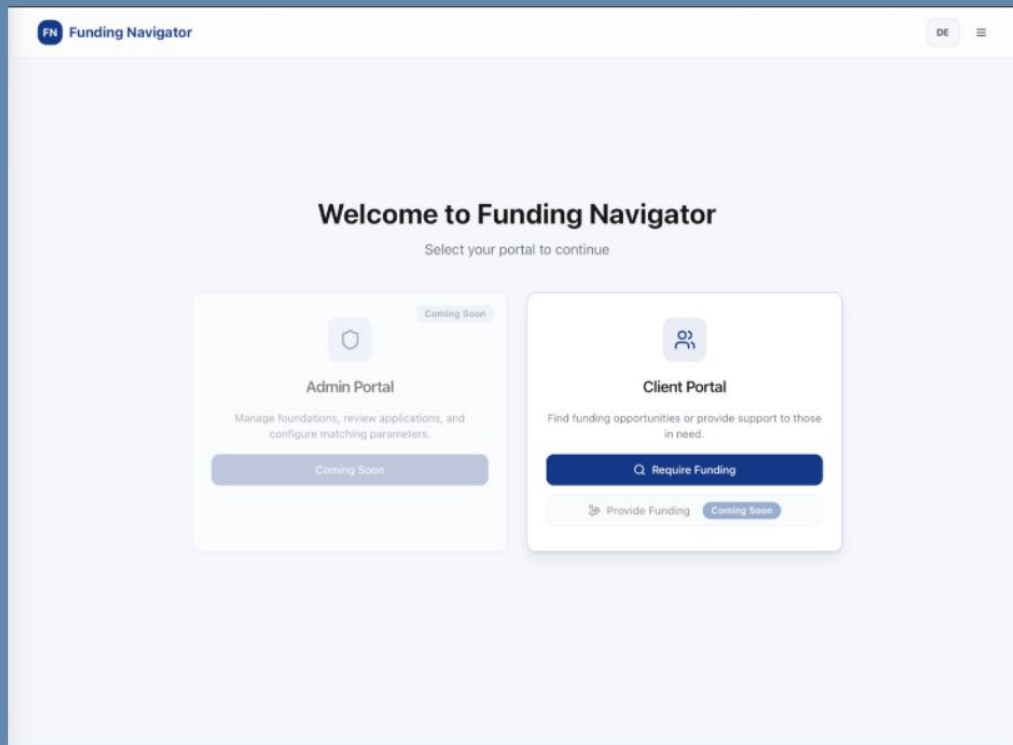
FN Funding Navigator

DE

Welcome to Funding Navigator

Select your portal to continue

Coming Soon

Admin Portal

Manage foundations, review applications, and configure matching parameters.

Coming Soon

Client Portal

Find funding opportunities or provide support to those in need.

Require Funding

Provide Funding Coming Soon